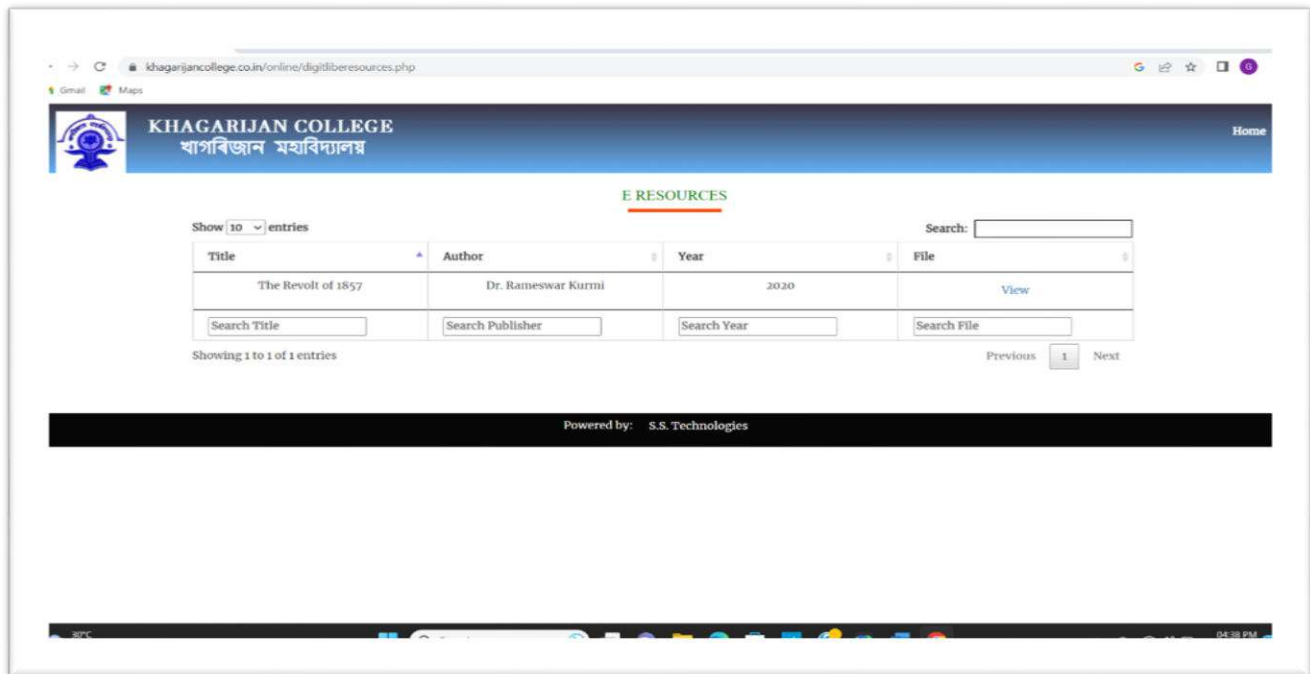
khagarijancollege.co.in/online/digitliberesources.php

Gmail Maps

KHAGARIJAN COLLEGE
খাগৰিজান মহাবিদ্যালয়

Home

E RESOURCES

Show 10 entries

Search:

| Title | Author | Year | File |
|---|---|---|---|
| The Revolt of 1857 | Dr. Rameswar Kurmi | 2020 | View |
| Search Title | Search Publisher | Search Year | Search File |

Showing 1 to 1 of 1 entries

Previous 1 Next

Powered by: S.S. Technologies

30°C

04:38 PM